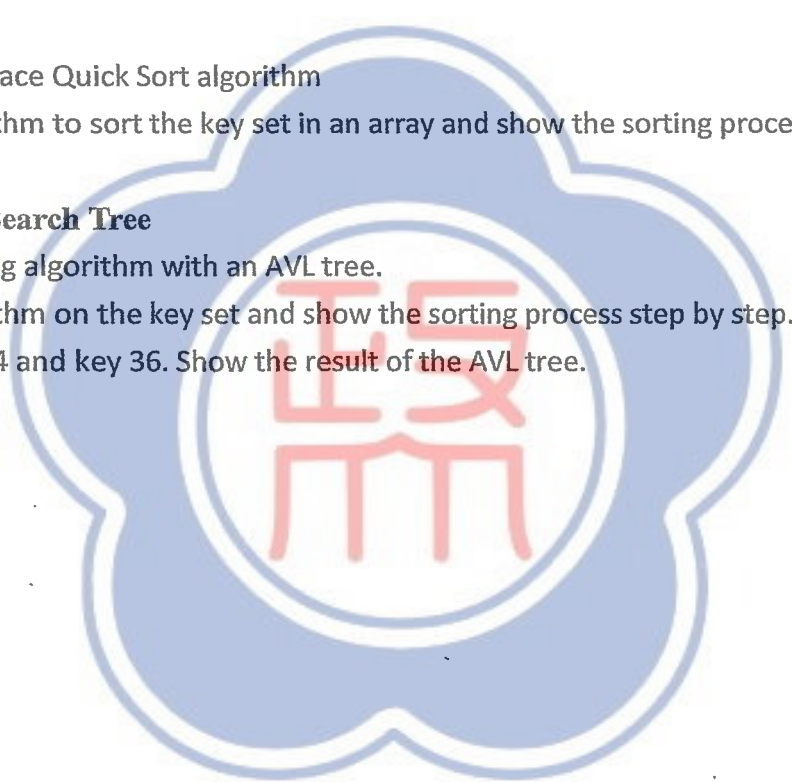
ace Quick Sort algorithm
thm to sort the key set in an array and show the sorting proce

earch Tree
g algorithm with an AVL tree.
thm on the key set and show the sorting process step by step.
4 and key 36. Show the result of the AVL tree.